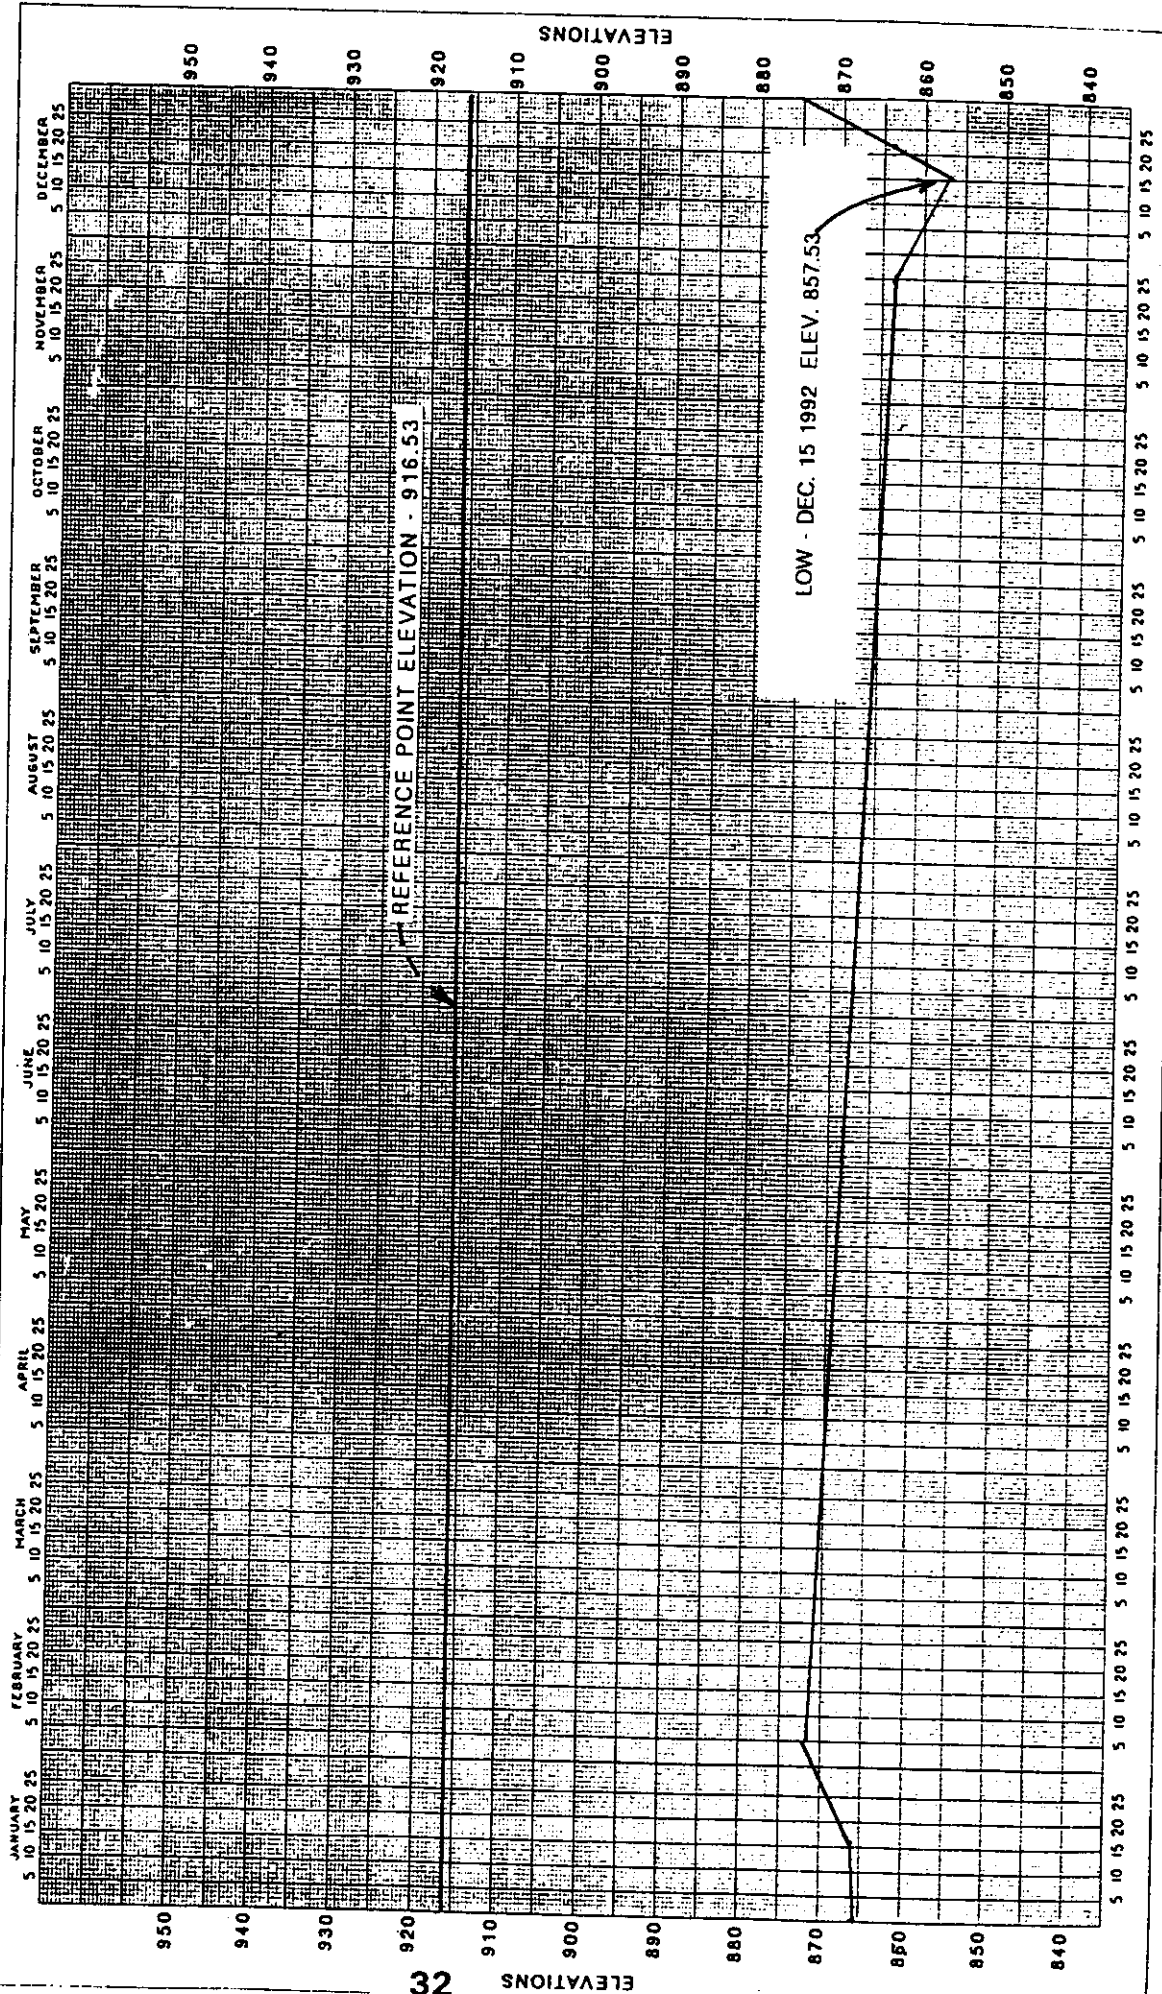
ELEVATIONS

950
940
930
920
910
900
890
880
870
860
850
840

JANUARY
5 10 15 20 25
FEBRUARY
5 10 15 20 25
MARCH
5 10 15 20 25
APRIL
5 10 15 20 25
MAY
5 10 15 20 25
JUNE
5 10 15 20 25
JULY
5 10 15 20 25
AUGUST
5 10 15 20 25
SEPTEMBER
5 10 15 20 25
OCTOBER
5 10 15 20 25
NOVEMBER
5 10 15 20 25
DECEMBER
5 10 15 20 25

REFERENCE POINT ELEVATION - 916.53

LOW - DEC. 15 1992 ELEV. 857.53

5 10 15 20 25
5 10 15 20 25
5 10 15 20 25
5 10 15 20 25
5 10 15 20 25
5 10 15 20 25
5 10 15 20 25
5 10 15 20 25
5 10 15 20 25
5 10 15 20 25
5 10 15 20 25
5 10 15 20 25

950
940
930
920
910
900
890
880
870
860
850
840

32
ELEVATIONS